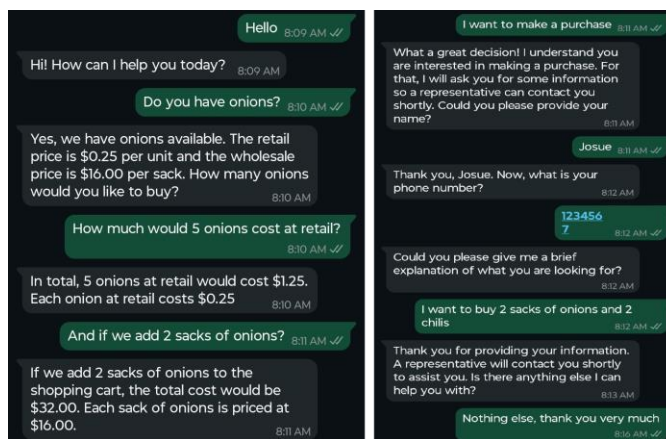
Hello 8:09 AM

Hi! How can I help you today? 8:09 AM

Do you have onions? 8:10 AM

Yes, we have onions available. The retail price is $0.25 per unit and the wholesale price is $16.00 per sack. How many onions would you like to buy? 8:10 AM

How much would 5 onions cost at retail? 8:10 AM

In total, 5 onions at retail would cost $1.25. Each onion at retail costs $0.25 8:10 AM

And if we add 2 sacks of onions? 8:11 AM

If we add 2 sacks of onions to the shopping cart, the total cost would be $32.00. Each sack of onions is priced at $16.00. 8:11 AM

I want to make a purchase 8:11 AM

What a great decision! I understand you are interested in making a purchase. For that, I will ask you for some information so a representative can contact you shortly. Could you please provide your name? 8:11 AM

Josue 8:11 AM

Thank you, Josue. Now, what is your phone number? 8:12 AM

1234567 8:12 AM

Could you please give me a brief explanation of what you are looking for? 8:12 AM

I want to buy 2 sacks of onions and 2 chilis 8:12 AM

Thank you for providing your information. A representative will contact you shortly to assist you. Is there anything else I can help you with? 8:13 AM

Nothing else, thank you very much 8:16 AM